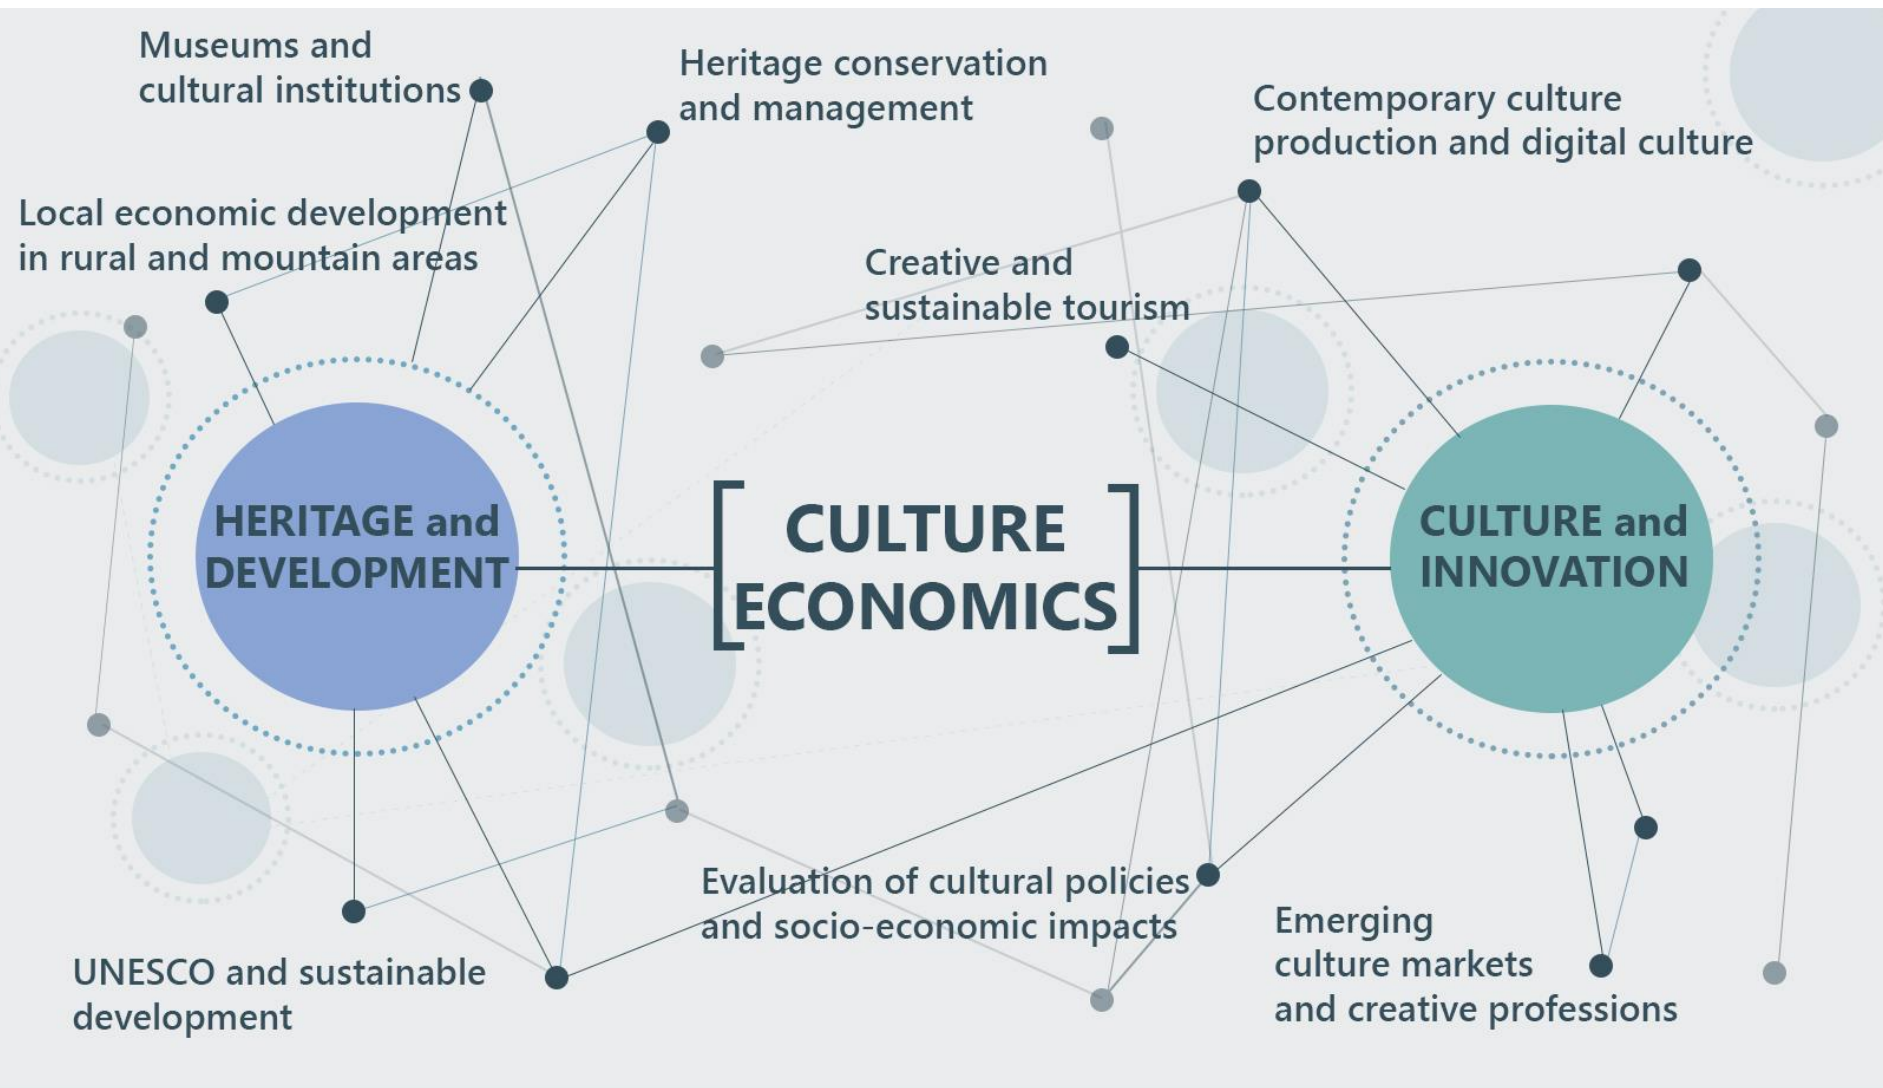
Museums and cultural institutions

Heritage conservation and management

Contemporary culture production and digital culture

Local economic development in rural and mountain areas

Creative and sustainable tourism

HERITAGE and DEVELOPMENT

CULTURE ECONOMICS

CULTURE and INNOVATION

Evaluation of cultural policies and socio-economic impacts

Emerging culture markets and creative professions

UNESCO and sustainable development